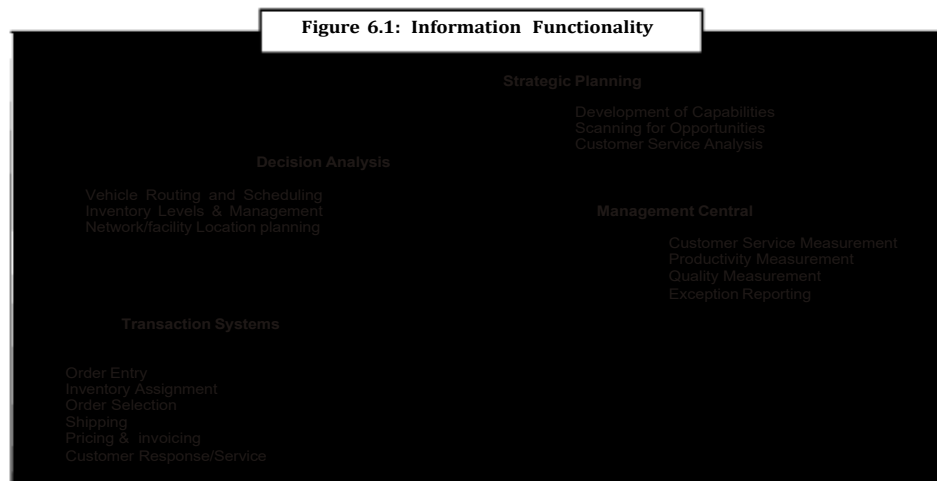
Figure 6.1: Information Functionality

Strategic Planning

Development of Capabilities
Scanning for Opportunities
Customer Service Analysis

Decision Analysis

Vehicle Routing and Scheduling
Inventory Levels & Management
Network/facility Location planning

Management Central

Customer Service Measurement
Productivity Measurement
Quality Measurement
Exception Reporting

Transaction Systems

Order Entry
Inventory Assignment
Order Selection
Shipping
Pricing & invoicing
Customer Response/Service